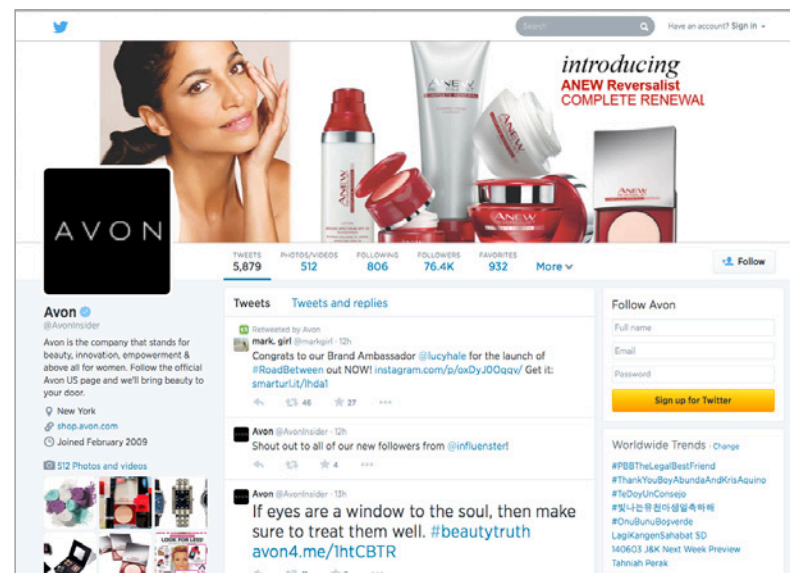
Search

Have an account? Sign in

introducing
ANEW Reversalist
COMPLETE RENEWAL

ANEW

AVON

| TWEETS | PHOTOS/VIDEOS | FOLLOWING | FOLLOWERS | FAVORITES | |
|---|---|---|---|---|---|
| 5,879 | 512 | 806 | 76.4K | 932 | More |

Follow

Avon
@AvonInsider

Avon is the company that stands for beauty, innovation, empowerment & above all for women. Follow the official Avon US page and we'll bring beauty to your door.

New York
shop.avon.com
Joined February 2009

512 Photos and videos

Tweets Tweets and replies

Retweeted by Avon
mark. girl @markgirl · 12h
Congrats to our Brand Ambassador @lucyhale for the launch of #RoadBetween out NOW! instagram.com/p/oxDyJ00qqv/ Get it: smarturl.it/lhda1
46 27

Avon @AvonInsider · 12h
Shout out to all of our new followers from @influenster!
4

Avon @AvonInsider · 13h
If eyes are a window to the soul, then make sure to treat them well. #beautytruth avon4.me/1htCBTR

Follow Avon
Full name
Email
Password
Sign up for Twitter

Worldwide Trends · Change
#PBBTheLegalBestFriend
#ThankYouBoyAbundaAndKrisAquino
#TeDoyUnConsejo
#빛나는유천마생일축하해
#OnuBunuBoyverde
LagiKangenSahabat SD
140603 J&K Next Week Preview
Tahniah Perak